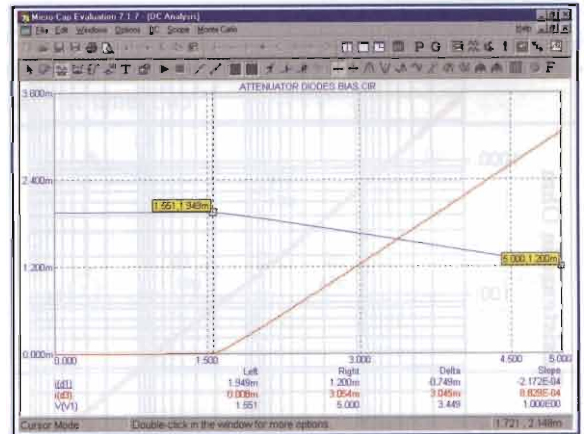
Micro-Cap Evaluation 7.1.7 - [DC Analysis]

File Edit Windows Options DC Scope Monte Carlo Help

P G

F

ATTENUATOR DIODES BIAS.CIR

3.600m

2.400m

1.200m

0.000m

1.551,1.949m

5.000,1.200m

0.000 1.500 3.000 4.500 5.000

| | Left | Right | Delta | Slope |
|---|---|---|---|---|
| i(d1) | 1.949m | 1.200m | -0.749m | -2.172E-04 |
| i(d3) | 0.008m | 3.054m | 3.045m | 8.828E-04 |
| V(V1) | 1.551 | 5.000 | 3.449 | 1.000E00 |

Cursor Mode Double-click in the window for more options. 1.721, 2.148m